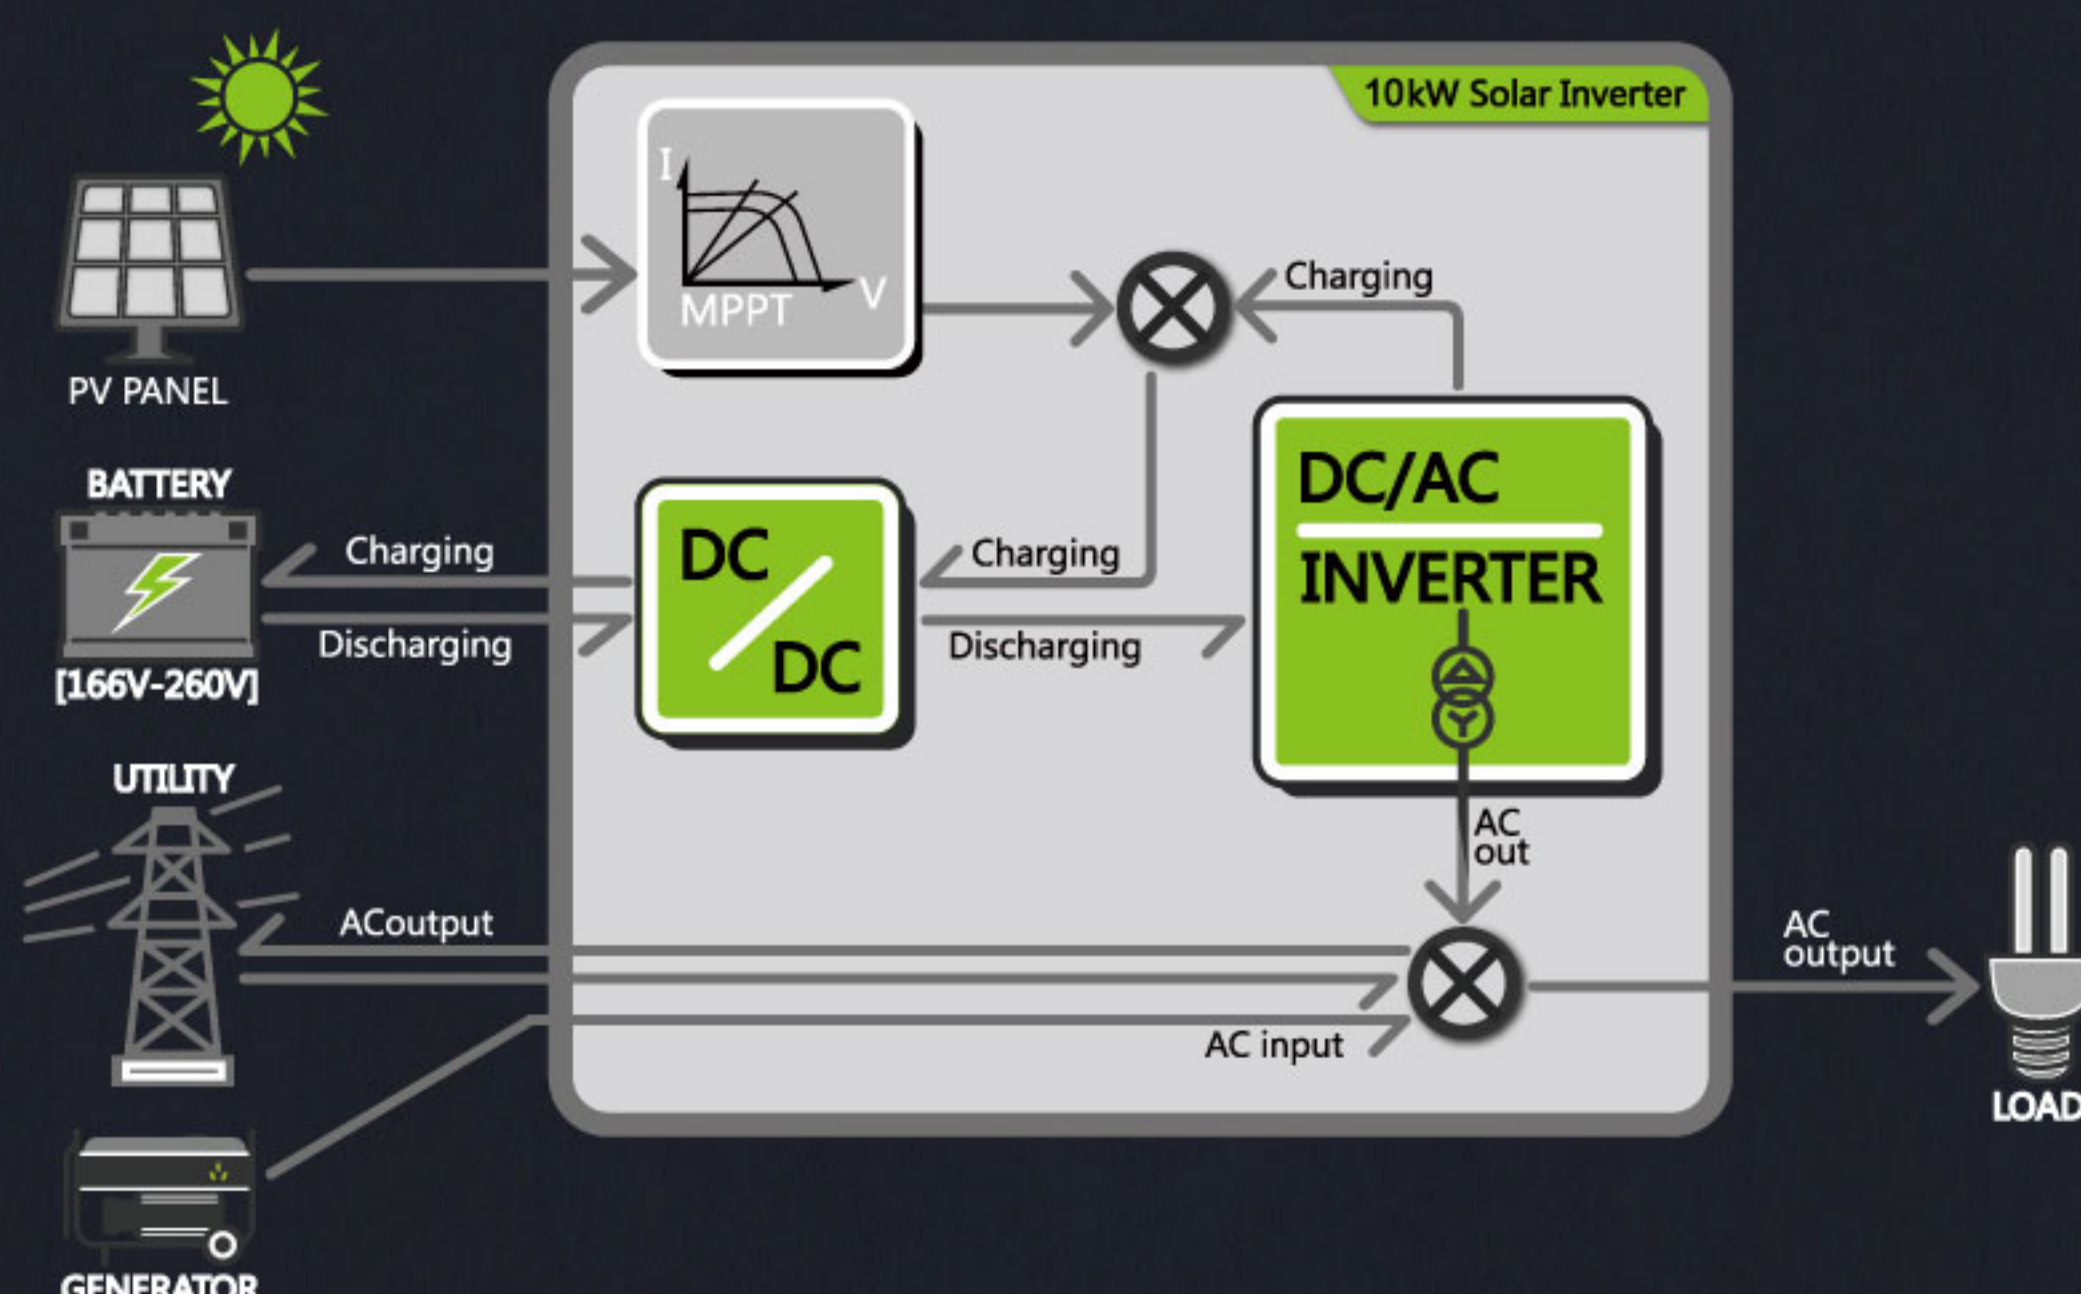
10kW Solar Inverter

PV PANEL

I

V

MPPT

Charging

BATTERY

[166V-260V]

Charging

Discharging

DC

DC

Charging

Discharging

DC/AC

INVERTER

AC out

UTILITY

ACoutput

AC input

AC output

LOAD

GENERATOR